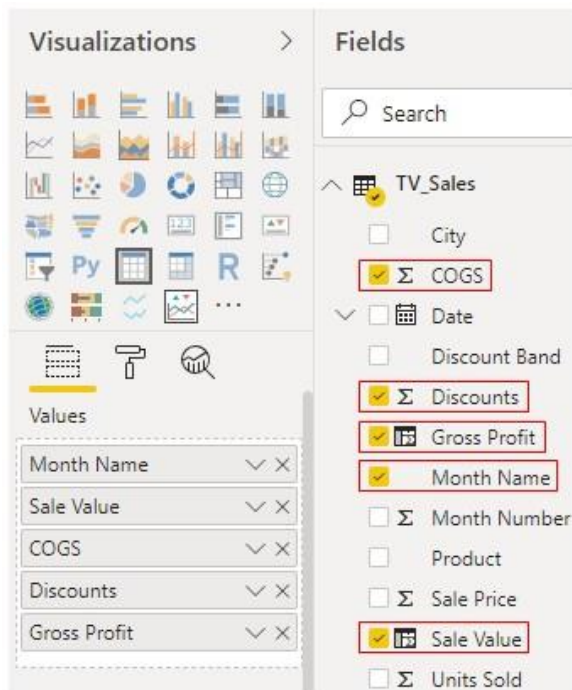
Visualizations >

Py R ...

Values

Month Name
Sale Value
COGS
Discounts
Gross Profit

Fields

Search

TV_Sales
City
Σ COGS
Date
Discount Band
Σ Discounts
Gross Profit
Month Name
Σ Month Number
Product
Σ Sale Price
Sale Value
Σ Units Sold